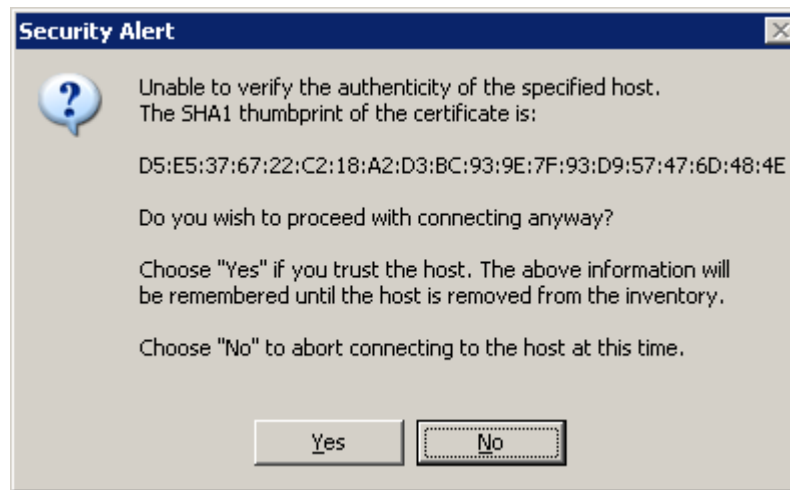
Security Alert

Unable to verify the authenticity of the specified host.
The SHA1 thumbprint of the certificate is:

D5:E5:37:67:22:C2:18:A2:D3:BC:93:9E:7F:93:D9:57:47:6D:48:4E

Do you wish to proceed with connecting anyway?

Choose "Yes" if you trust the host. The above information will be remembered until the host is removed from the inventory.

Choose "No" to abort connecting to the host at this time.

Yes No